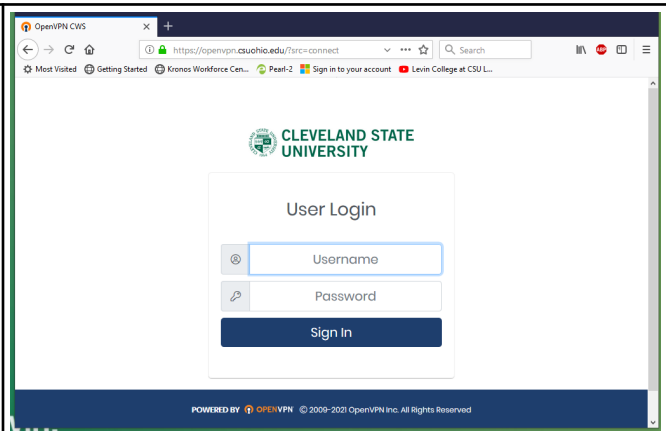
OpenVPN CWS ×

https://openvpn.csuohio.edu/?src=connect

Search

Most Visited Getting Started Kronos Workforce Cen... Pearl-2 Sign in to your account Levin College at CSU L...

CLEVELAND STATE UNIVERSITY

User Login

Username

Password

Sign In

POWERED BY OPENVPN © 2009-2021 OpenVPN Inc. All Rights Reserved